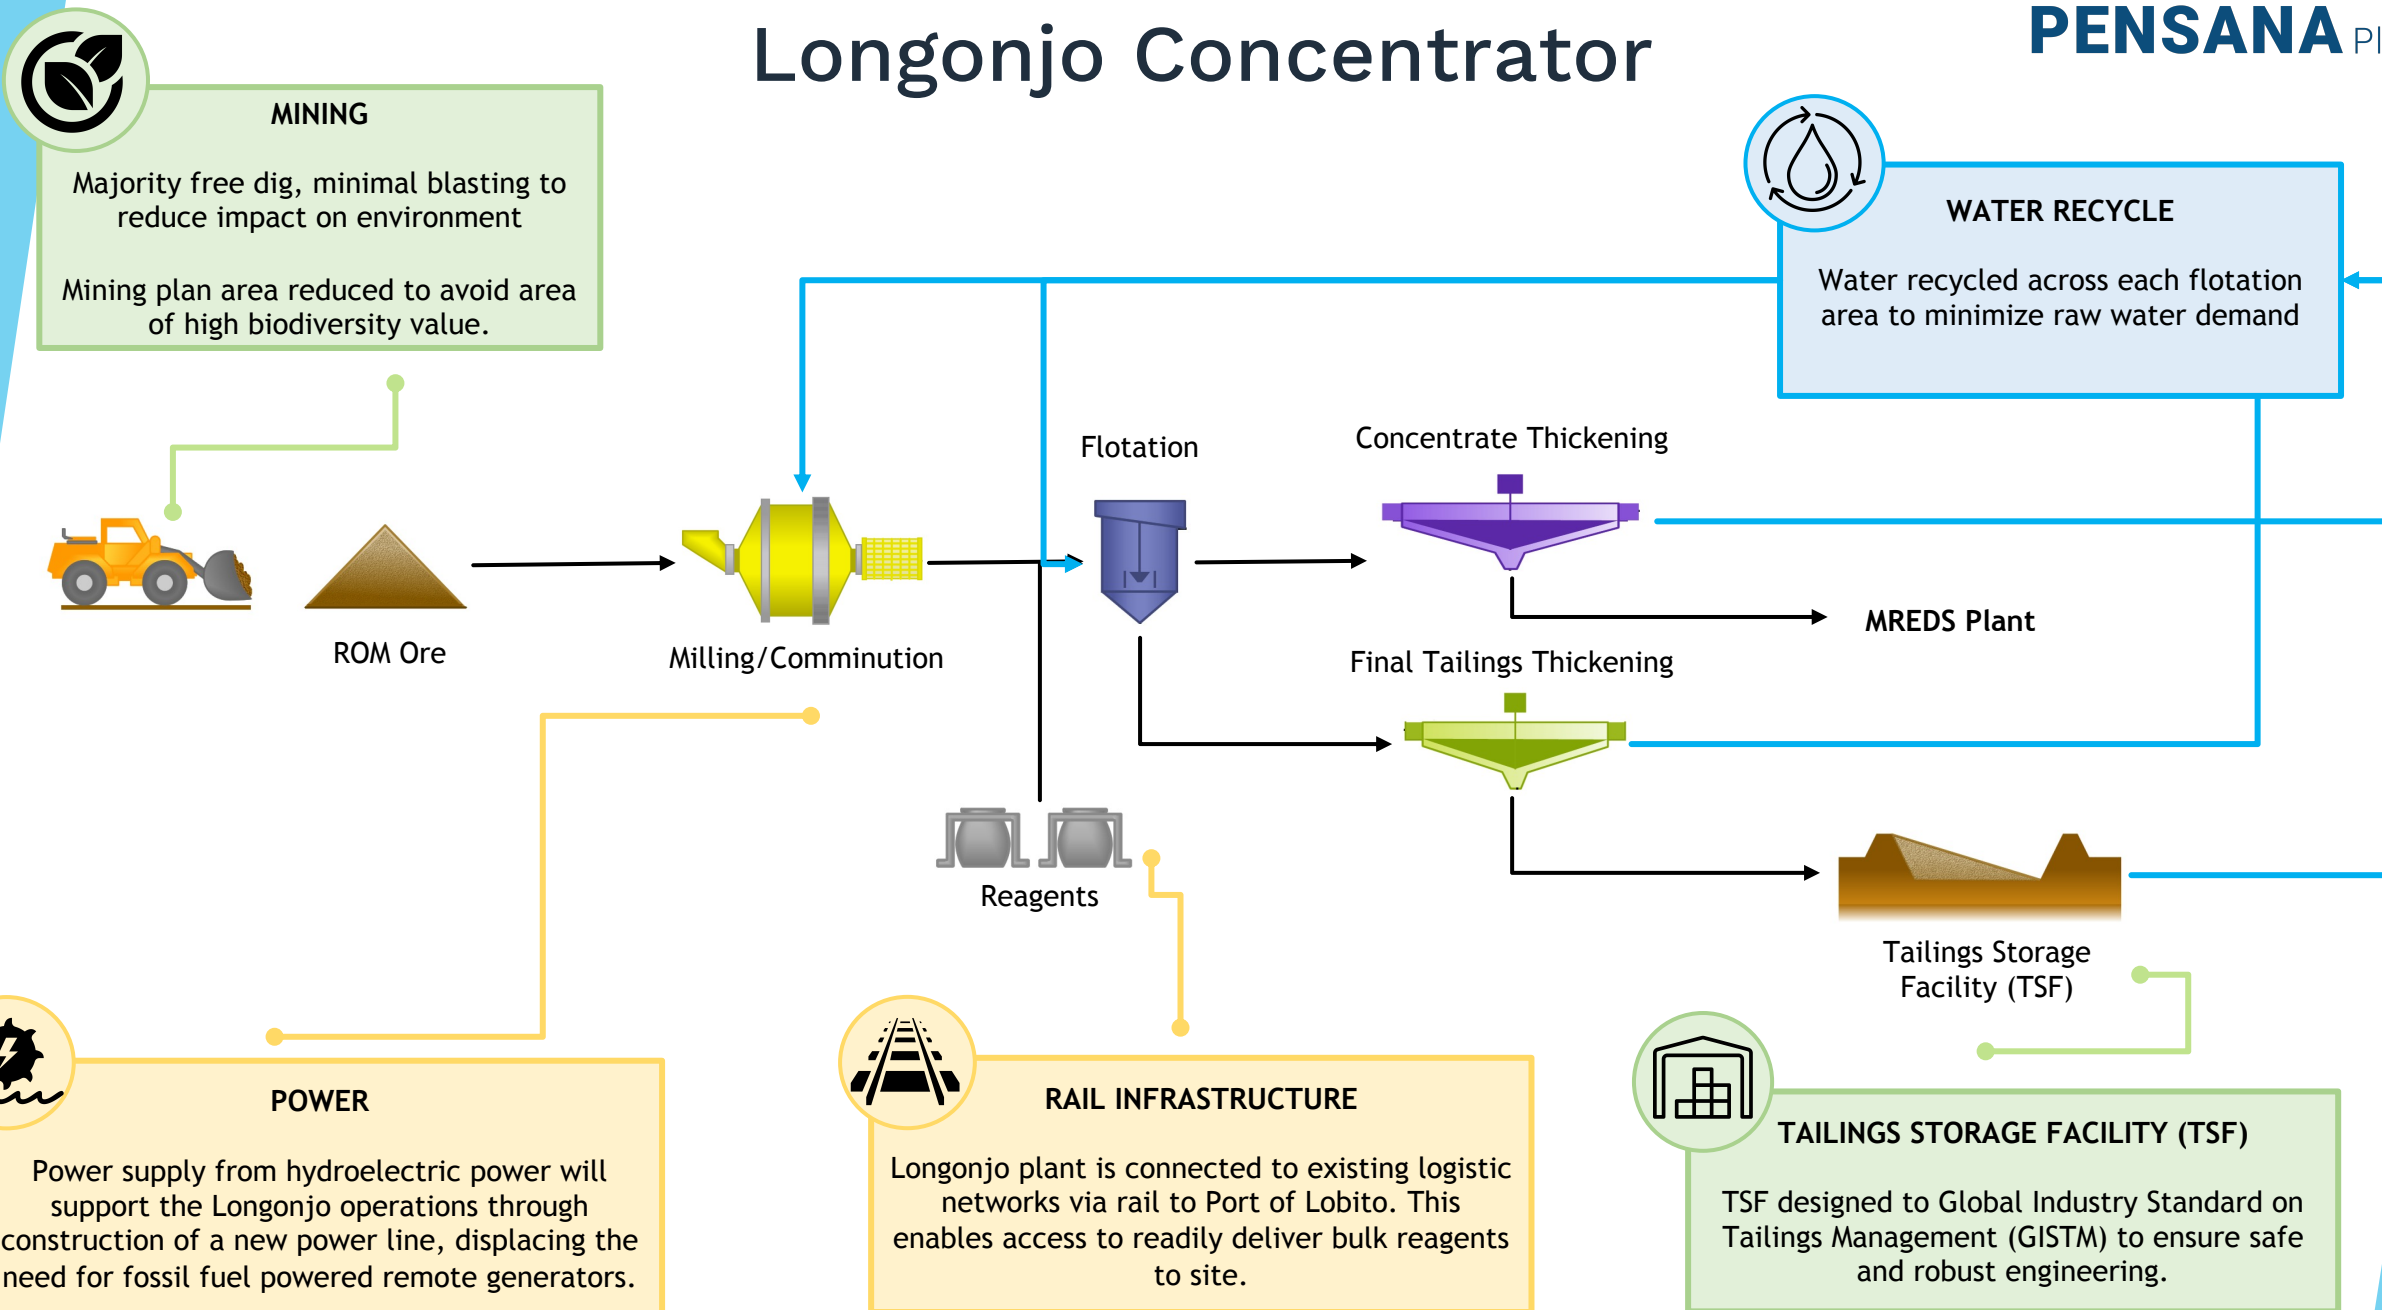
Longonjo Concentrator

PENSANA Pl

MINING

Majority free dig, minimal blasting to reduce impact on environment

Mining plan area reduced to avoid area of high biodiversity value.

WATER RECYCLE

Water recycled across each flotation area to minimize raw water demand

Flotation

Concentrate Thickening

ROM Ore

Milling/Comminution

MREDS Plant

Final Tailings Thickening

Reagents

Tailings Storage Facility (TSF)

POWER

Power supply from hydroelectric power will support the Longonjo operations through construction of a new power line, displacing the need for fossil fuel powered remote generators.

RAIL INFRASTRUCTURE

Longonjo plant is connected to existing logistic networks via rail to Port of Lobito. This enables access to readily deliver bulk reagents to site.

TAILINGS STORAGE FACILITY (TSF)

TSF designed to Global Industry Standard on Tailings Management (GISTM) to ensure safe and robust engineering.